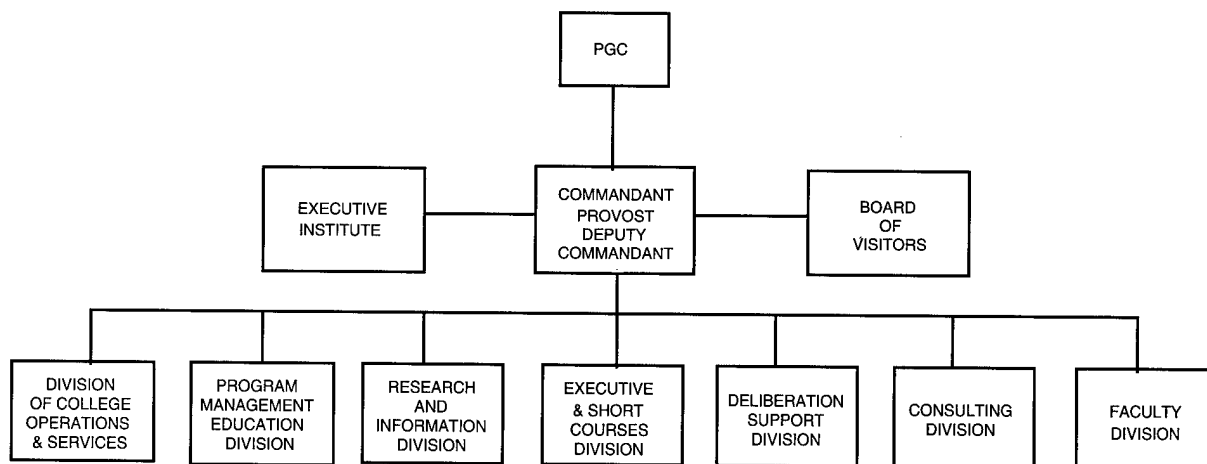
PGC

EXECUTIVE INSTITUTE

COMMANDANT PROVOST DEPUTY COMMANDANT

BOARD OF VISITORS

DIVISION OF COLLEGE OPERATIONS & SERVICES

PROGRAM MANAGEMENT EDUCATION DIVISION

RESEARCH AND INFORMATION DIVISION

EXECUTIVE & SHORT COURSES DIVISION

DELIBERATION SUPPORT DIVISION

CONSULTING DIVISION

FACULTY DIVISION